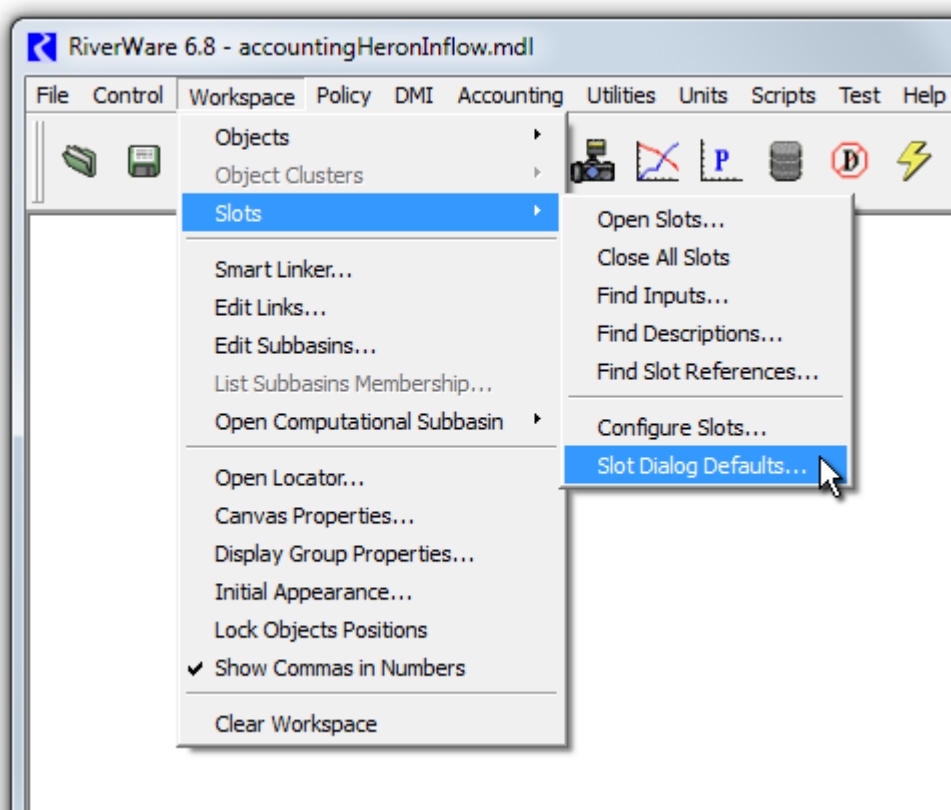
RiverWare 6.8 - accountingHeronInflow.mdl

File Control Workspace Policy DMI Accounting Utilities Units Scripts Test Help

P

D

Objects
Object Clusters
Slots
Smart Linker...
Edit Links...
Edit Subbasins...
List Subbasins Membership...
Open Computational Subbasin
Open Locator...
Canvas Properties...
Display Group Properties...
Initial Appearance...
Lock Objects Positions
Show Commas in Numbers
Clear Workspace

Open Slots...
Close All Slots
Find Inputs...
Find Descriptions...
Find Slot References...
Configure Slots...
Slot Dialog Defaults...